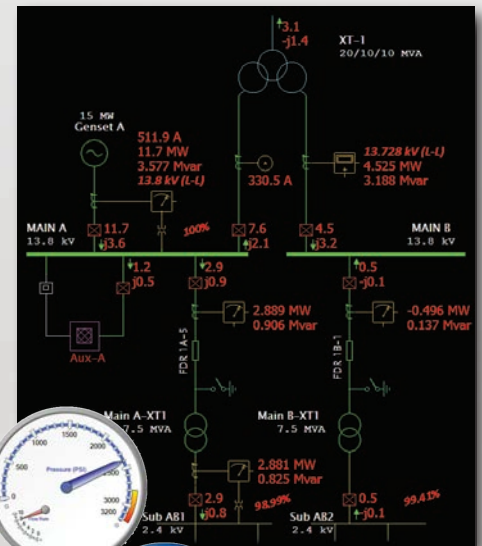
3.1
-j1.4

XT-1
20/10/10 MVA

15 MW
Genset A

511.9 A
11.7 MW
3.577 Mvar
13.8 kV (L-L)

330.5 A

13.728 kV (L-L)
4.525 MW
3.188 Mvar

MAIN A
13.8 kV

11.7
j3.6

100%

7.6
j2.1

4.5
j3.2

MAIN B
13.8 kV

1.2
j0.5

2.9
j0.9

0.5
-j0.1

2.889 MW
0.906 Mvar

-0.496 MW
0.137 Mvar

Aux-A

FDR 1A-5

FDR 1B-1

Main A-XT1
7.5 MVA

Main B-XT1
7.5 MVA

2.881 MW
0.825 Mvar

2.9
j0.8

98.99%

0.5
j0.1

99.41%

Sub AB1
2.4 kV

Sub AB2
2.4 kV

1000
1500
2000
500
2500
3000
3200
Pressure (PSI)